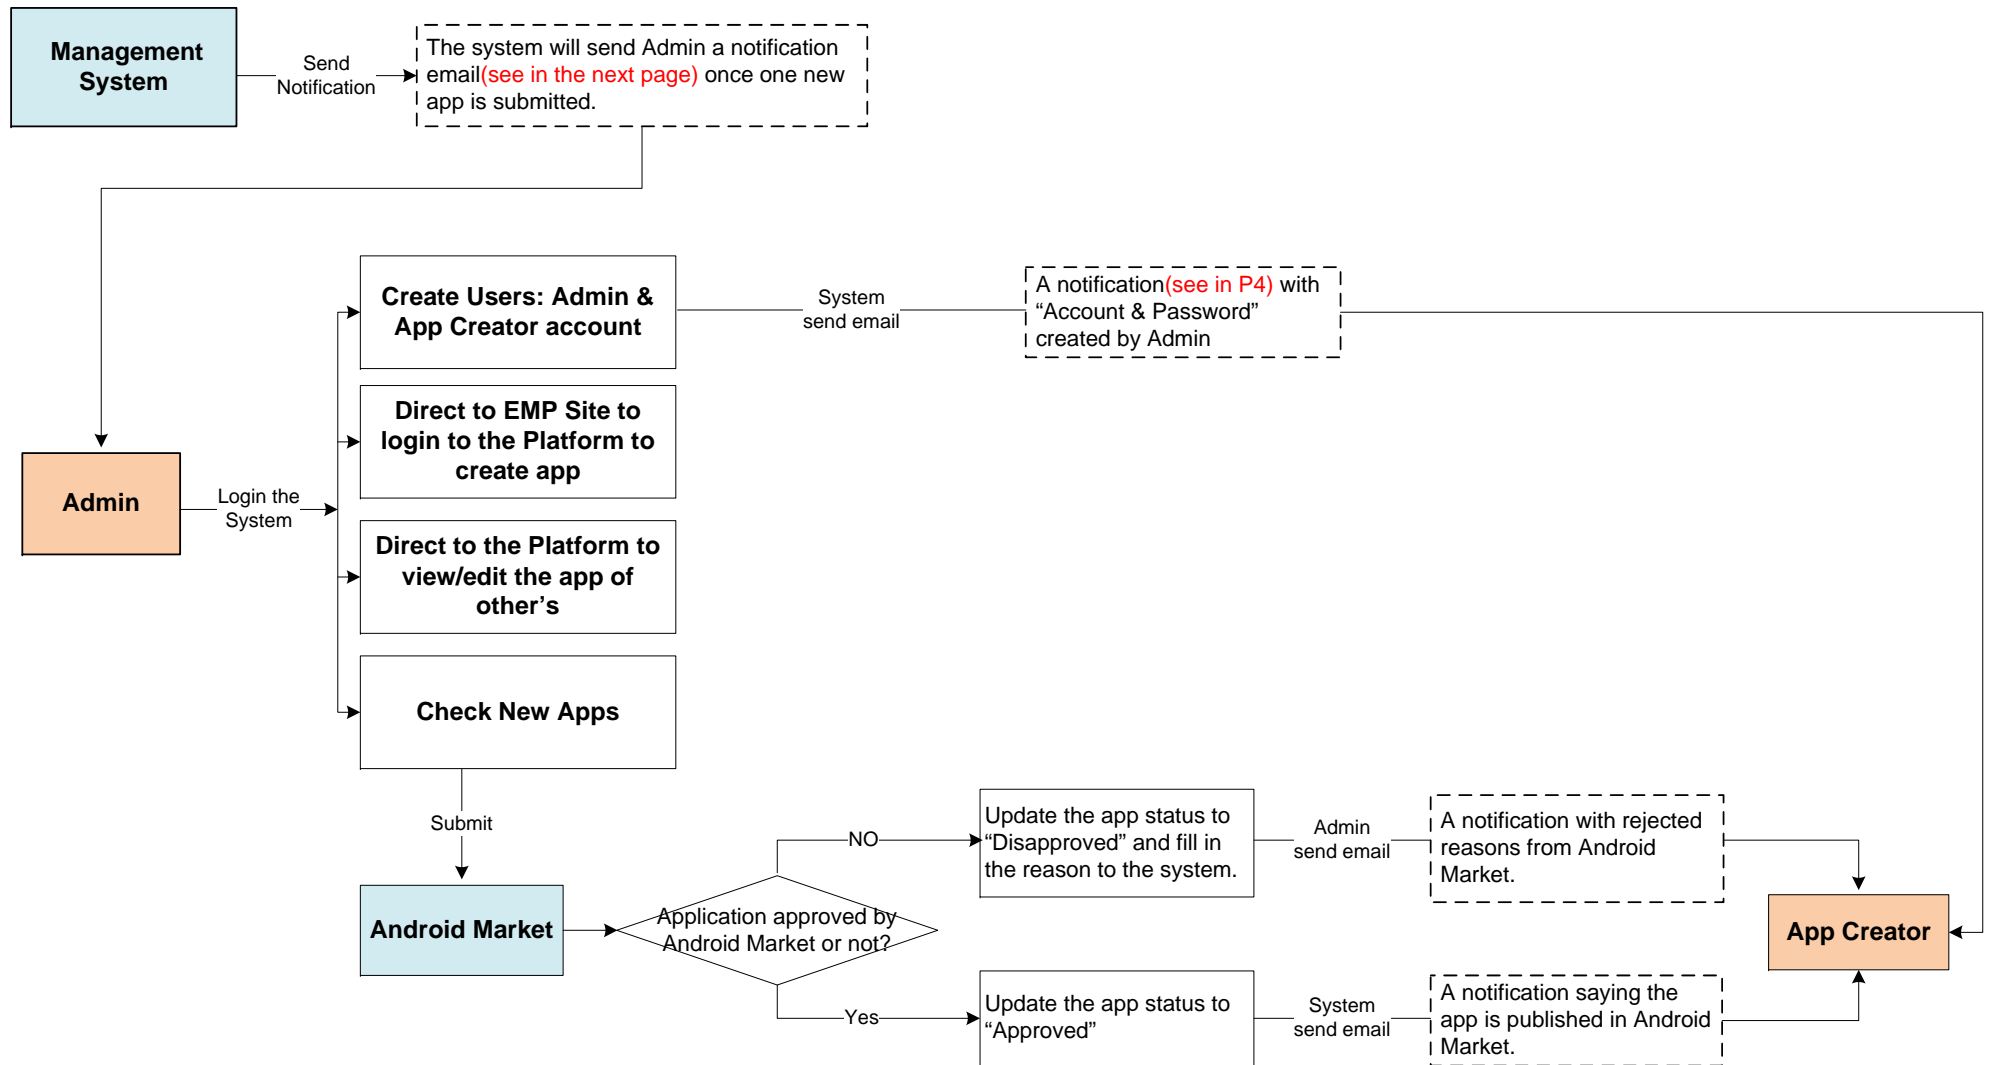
Management System

Send Notification

The system will send Admin a notification email(see in the next page) once one new app is submitted.

Create Users: Admin & App Creator account

System send email

A notification(see in P4) with “Account & Password” created by Admin

Direct to EMP Site to login to the Platform to create app

Admin

Login the System

Direct to the Platform to view/edit the app of other’s

Check New Apps

Submit

Update the app status to “Disapproved” and fill in the reason to the system.

Admin send email

A notification with rejected reasons from Android Market.

NO

Android Market

Application approved by Android Market or not?

App Creator

Yes

Update the app status to “Approved”

System send email

A notification saying the app is published in Android Market.